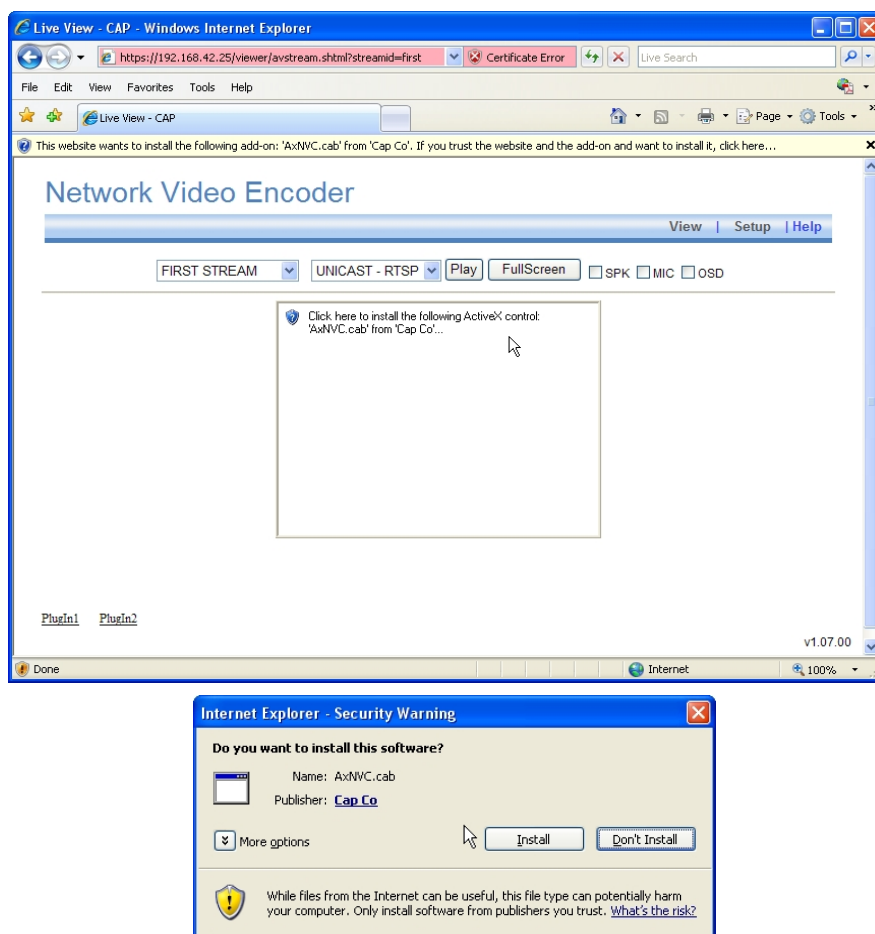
Live View - CAP - Windows Internet Explorer

https://192.168.42.25/viewer/avstream.shtml?streamid=first

Certificate Error

Live Search

File Edit View Favorites Tools Help

Live View - CAP

Page ▾ Tools ▾

This website wants to install the following add-on: 'AxNVC.cab' from 'Cap Co'. If you trust the website and the add-on and want to install it, click here...

Network Video Encoder

View | Setup | Help

FIRST STREAM

UNICAST - RTSP

Play

FullScreen

SPK MIC OSD

Click here to install the following ActiveX control: 'AxNVC.cab' from 'Cap Co'...

PlugIn1 PlugIn2

v1.07.00

Done

Internet

100%

Internet Explorer - Security Warning

Do you want to install this software?

Name: AxNVC.cab

Publisher: Cap Co

More options

Install

Don't Install

While files from the Internet can be useful, this file type can potentially harm your computer. Only install software from publishers you trust. What's the risk?